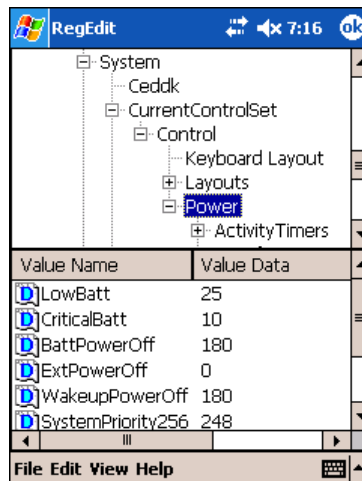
RegEdit 7:16 ok

System
Ceddk
CurrentControlSet
Control
Keyboard Layout
Layouts
Power
ActivityTimers

| Value Name | Value Data |
|---|---|
| LowBatt | 25 |
| CriticalBatt | 10 |
| BattPowerOff | 180 |
| ExtPowerOff | 0 |
| WakeupPowerOff | 180 |
| SystemPriority256 | 248 |

File Edit View Help